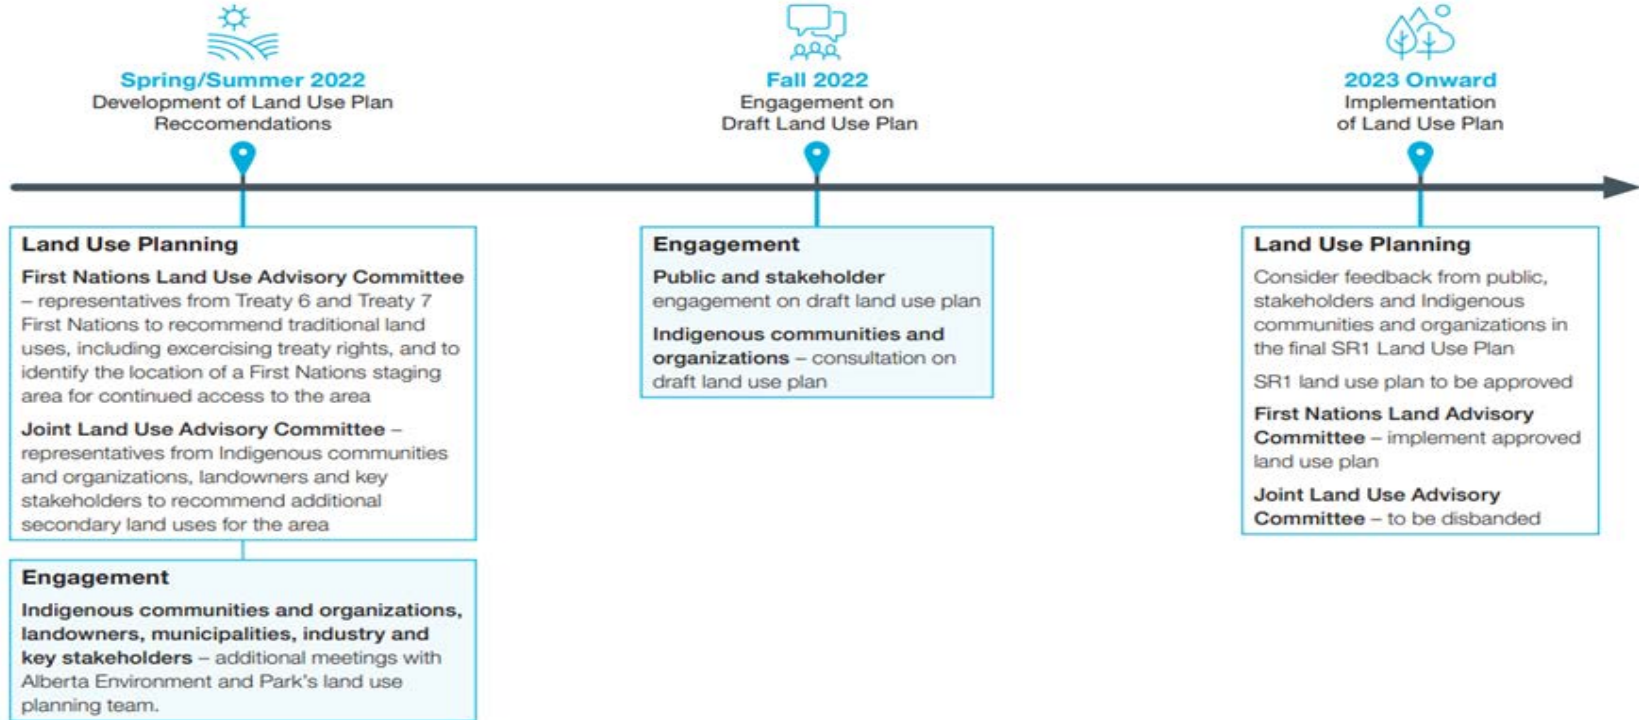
Spring/Summer 2022
Development of Land Use Plan Reccomendations

Fall 2022
Engagement on Draft Land Use Plan

2023 Onward
Implementation of Land Use Plan

Land Use Planning

First Nations Land Use Advisory Committee – representatives from Treaty 6 and Treaty 7 First Nations to recommend traditional land uses, including excercising treaty rights, and to identify the location of a First Nations staging area for continued access to the area

Joint Land Use Advisory Committee – representatives from Indigenous communities and organizations, landowners and key stakeholders to recommend additional secondary land uses for the area

Engagement

Indigenous communities and organizations, landowners, municipalities, industry and key stakeholders – additional meetings with Alberta Environment and Park's land use planning team.

Engagement

Public and stakeholder engagement on draft land use plan

Indigenous communities and organizations – consultation on draft land use plan

Land Use Planning

Consider feedback from public, stakeholders and Indigenous communities and organizations in the final SR1 Land Use Plan

SR1 land use plan to be approved

First Nations Land Advisory Committee – implement approved land use plan

Joint Land Use Advisory Committee – to be disbanded